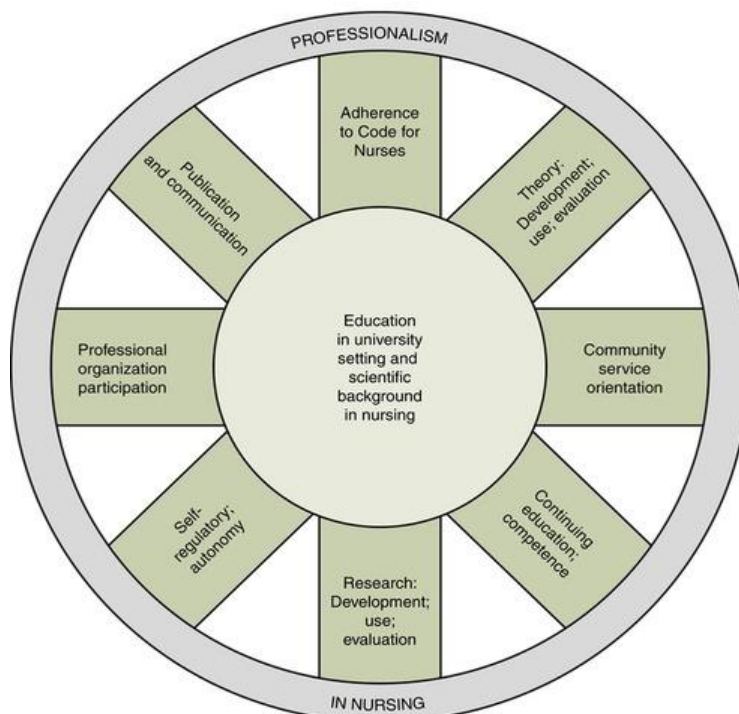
PROFESSIONALISM

Adherence to Code for Nurses

Theory: Development; use; evaluation

Community service orientation

Continuing education; competence

Research: Development; use; evaluation

Self-regulatory; autonomy

Professional organization participation

Publication and communication

Education in university setting and scientific background in nursing

IN NURSING